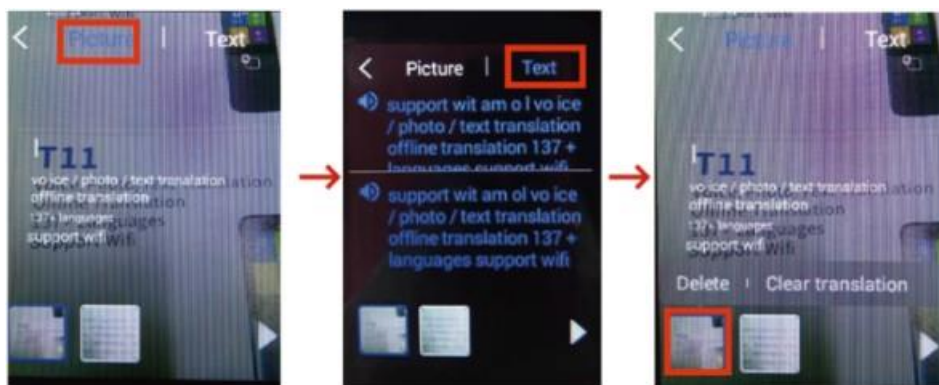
Picture | Text

T11
vo ice / photo / text translation
offline translation
137+ languages
support wifi

Picture | Text

support wit am o l vo ice / photo / text translation offline translation 137 + languages support wifi

support wit am ol vo ice / photo / text translation offline translation 137 + languages support wifi

Picture | Text

T11
vo ice / photo / text translation
offline translation
137+ languages
support wifi

Delete | Clear translation